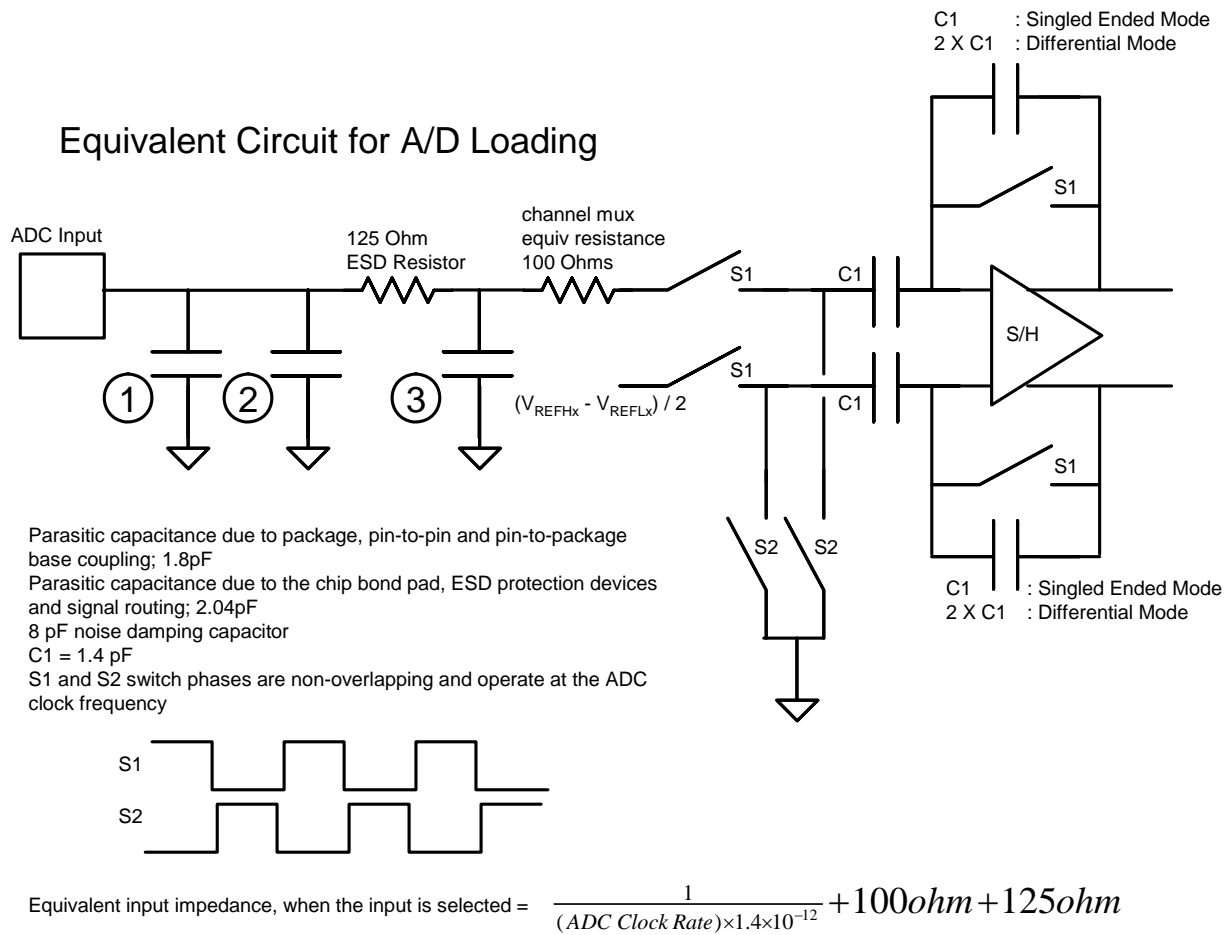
C1 : Singled Ended Mode
2 X C1 : Differential Mode

Equivalent Circuit for A/D Loading

S1

ADC Input

125 Ohm
ESD Resistor

channel mux
equiv resistance
100 Ohms

S1

C1

S/H

S1

C1

1 2 3

$(V_{REFHx} - V_{REFLx}) / 2$

S1

Parasitic capacitance due to package, pin-to-pin and pin-to-package base coupling; 1.8pF
Parasitic capacitance due to the chip bond pad, ESD protection devices and signal routing; 2.04pF
8 pF noise damping capacitor
C1 = 1.4 pF
S1 and S2 switch phases are non-overlapping and operate at the ADC clock frequency

S2 S2

C1 : Singled Ended Mode
2 X C1 : Differential Mode

S1

S2

Equivalent input impedance, when the input is selected = $\frac{1}{(ADC\ Clock\ Rate)\times1.4\times10^{-12}}+100ohm+125ohm$